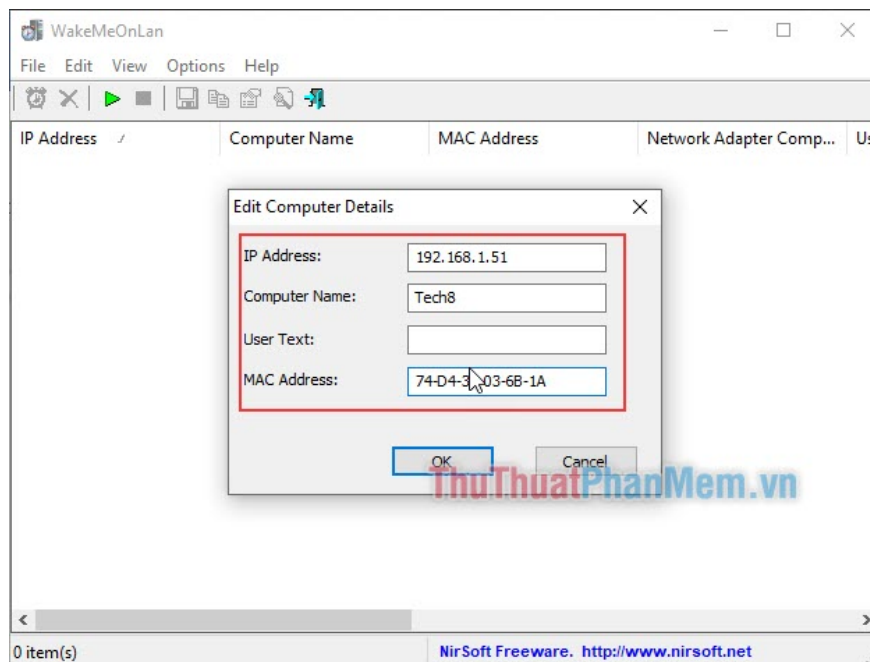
WakeMeOnLan

File Edit View Options Help

| IP Address | Computer Name | MAC Address | Network Adapter Comp... | Us |
|---|---|---|---|---|

Edit Computer Details

IP Address: 192.168.1.51

Computer Name: Tech8

User Text:

MAC Address: 74-D4-3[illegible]03-6B-1A

OK Cancel

ThuThuatPhanMem.vn

0 item(s) NirSoft Freeware. http://www.nirsoft.net